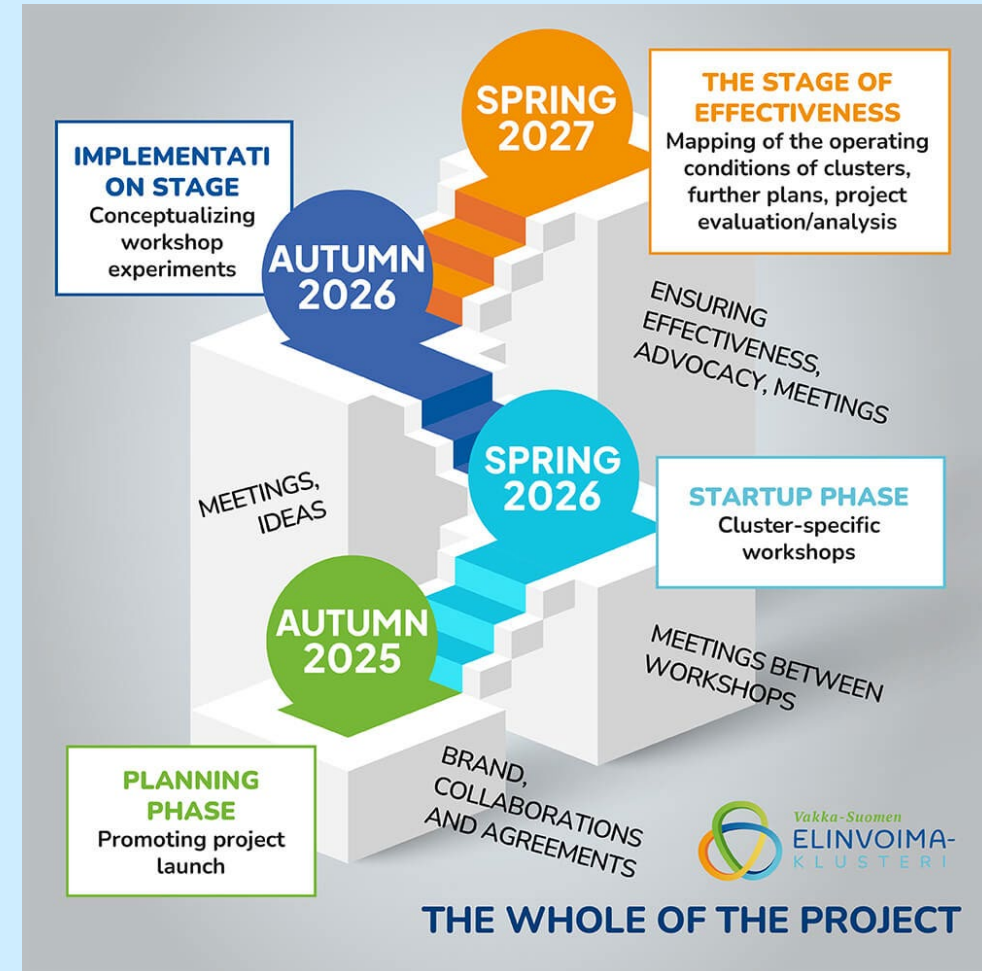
SPRING 2027

THE STAGE OF EFFECTIVENESS
Mapping of the operating conditions of clusters, further plans, project evaluation/analysis

IMPLEMENTATI ON STAGE
Conceptualizing workshop experiments

AUTUMN 2026

ENSURING EFFECTIVENESS, ADVOCACY, MEETINGS

SPRING 2026

STARTUP PHASE
Cluster-specific workshops

MEETINGS, IDEAS

AUTUMN 2025

MEETINGS BETWEEN WORKSHOPS

PLANNING PHASE
Promoting project launch

BRAND, COLLABORATIONS AND AGREEMENTS

Vakka-Suomen
ELINVOIMA-
KLUSTERI

THE WHOLE OF THE PROJECT